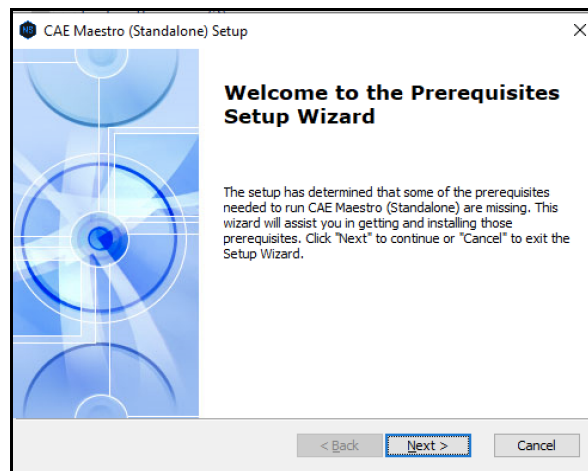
CAE Maestro (Standalone) Setup

Welcome to the Prerequisites Setup Wizard

The setup has determined that some of the prerequisites needed to run CAE Maestro (Standalone) are missing. This wizard will assist you in getting and installing those prerequisites. Click "Next" to continue or "Cancel" to exit the Setup Wizard.

< Back
Next >
Cancel